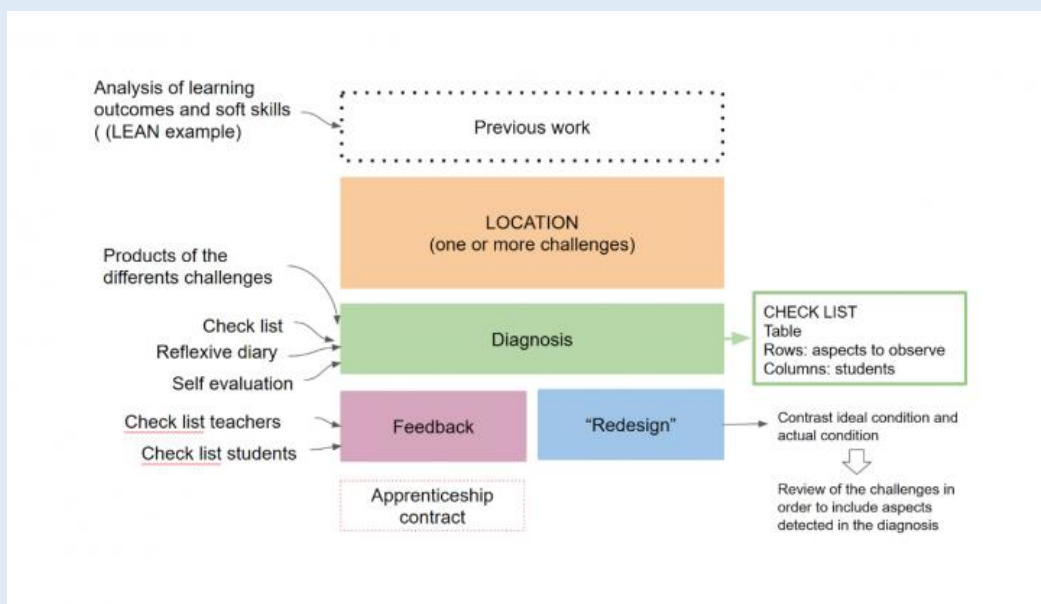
Analysis of learning outcomes and soft skills ( (LEAN example)

Previous work

LOCATION
(one or more challenges)

Products of the differents challenges

Check list
Reflexive diary
Self evaluation

Diagnosis

CHECK LIST
Table
Rows: aspects to observe
Columns: students

Check list teachers
Check list students

Feedback

"Redesign"

Contrast ideal condition and actual condition

Review of the challenges in order to include aspects detected in the diagnosis

Apprenticeship contract